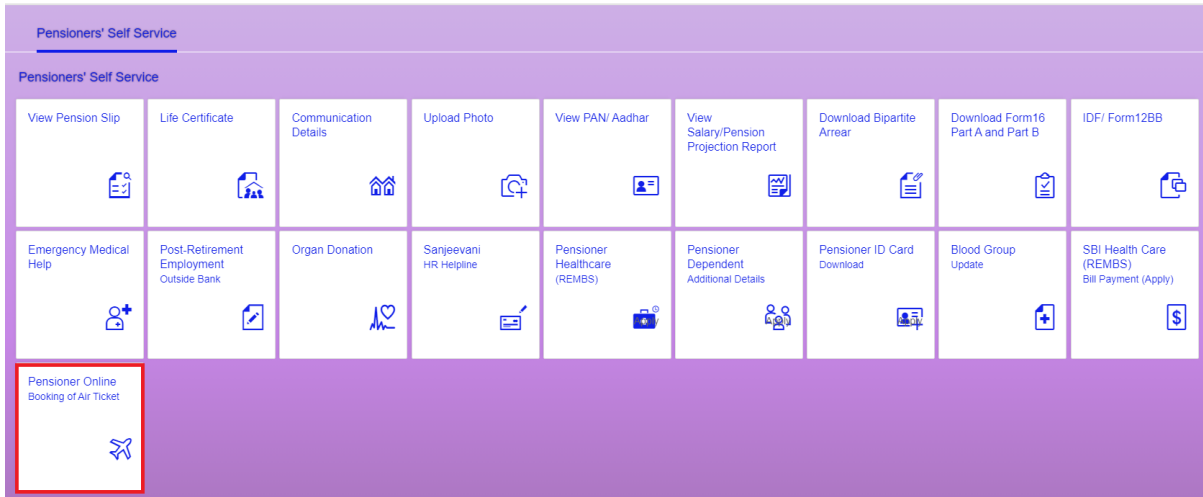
Pensioners' Self Service

Pensioners' Self Service

View Pension Slip

Life Certificate

Communication Details

Upload Photo

View PAN/ Aadhar

View Salary/Pension Projection Report

Download Bipartite Arrear

Download Form16 Part A and Part B

IDF/ Form12BB

Emergency Medical Help

Post-Retirement Employment
Outside Bank

Organ Donation

Sanjeevani
HR Helpline

Pensioner Healthcare (REMBS)

Pensioner Dependent
Additional Details

Pensioner ID Card
Download

Blood Group
Update

SBI Health Care (REMBS)
Bill Payment (Apply)

Pensioner Online
Booking of Air Ticket